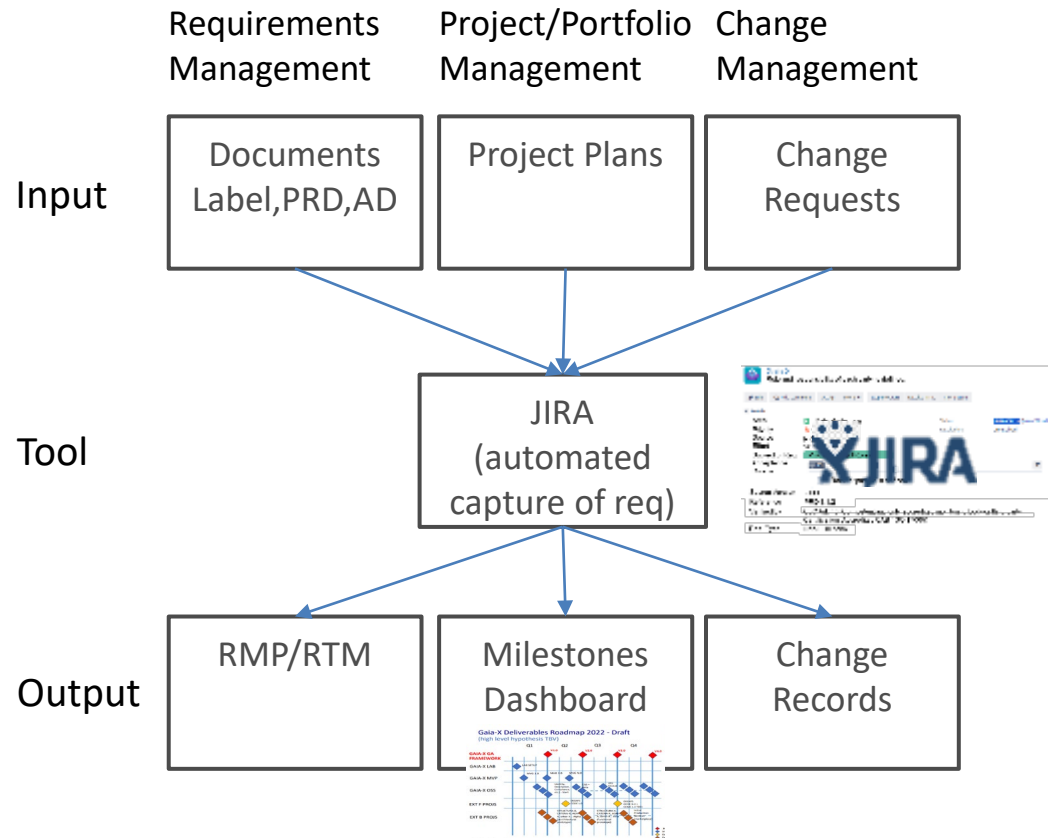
Requirements Management

Project/Portfolio Management

Change Management

Input

Documents Label,PRD,AD

Project Plans

Change Requests

Tool

JIRA (automated capture of req)

JIRA

Output

RMP/RTM

Milestones Dashboard

Change Records

Gaia-X Deliverables Roadmap 2022 - Draft

(high level hypothesis TBV)

Q1 Q2 Q3 Q4

GAIA-X LAB

GAIA-X MVP

GAIA-X OSS

EXT F PROJS

EXT B PROJS